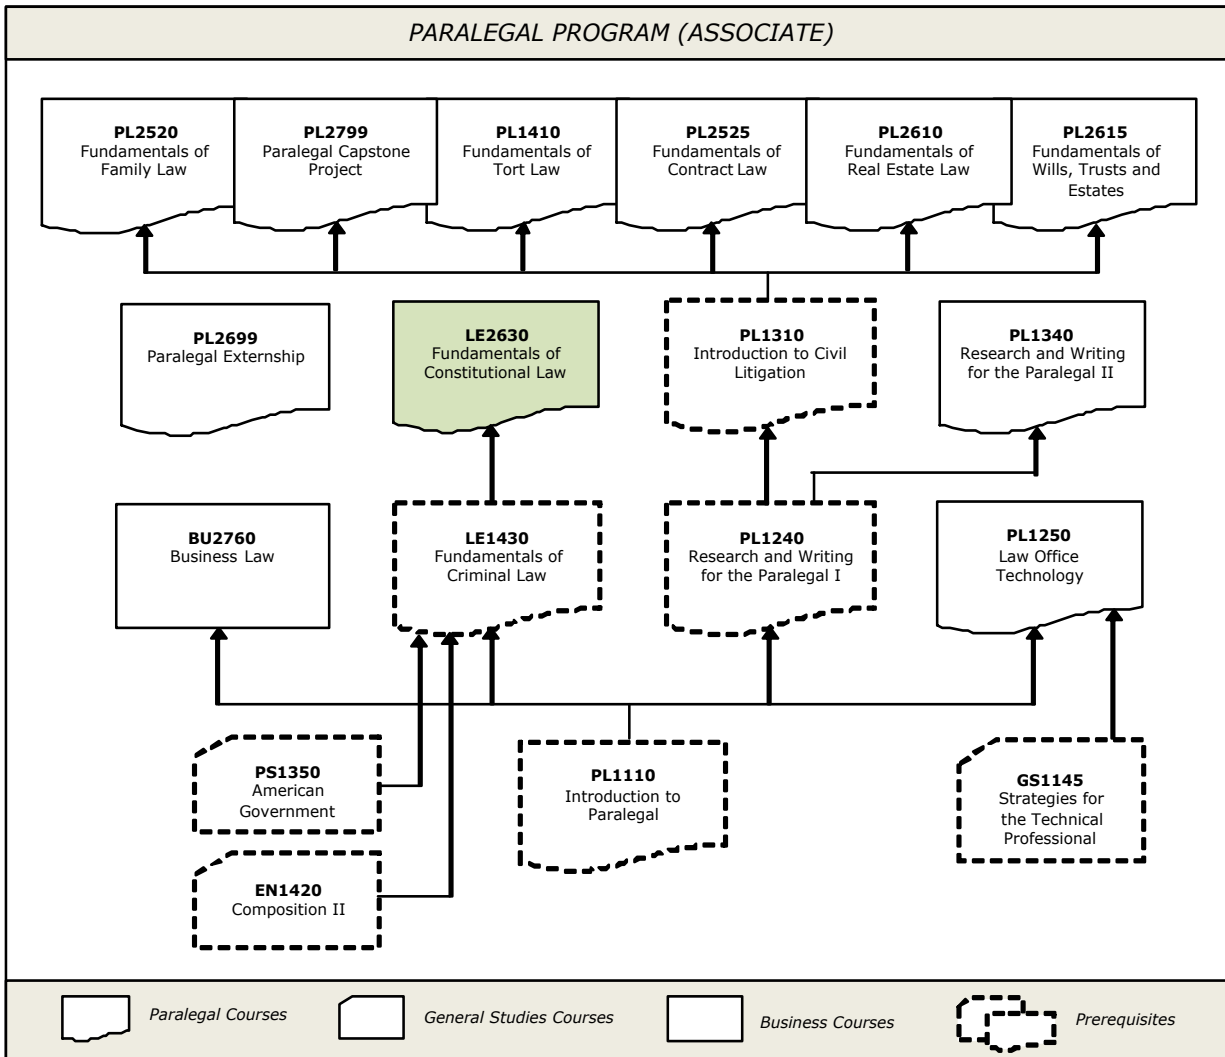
PARALEGAL PROGRAM (ASSOCIATE)

**PL2520**
Fundamentals of Family Law

**PL2799**
Paralegal Capstone Project

**PL1410**
Fundamentals of Tort Law

**PL2525**
Fundamentals of Contract Law

**PL2610**
Fundamentals of Real Estate Law

**PL2615**
Fundamentals of Wills, Trusts and Estates

**PL2699**
Paralegal Externship

**LE2630**
Fundamentals of Constitutional Law

**PL1310**
Introduction to Civil Litigation

**PL1340**
Research and Writing for the Paralegal II

**BU2760**
Business Law

**LE1430**
Fundamentals of Criminal Law

**PL1240**
Research and Writing for the Paralegal I

**PL1250**
Law Office Technology

**PS1350**
American Government

**PL1110**
Introduction to Paralegal

**GS1145**
Strategies for the Technical Professional

**EN1420**
Composition II

Paralegal Courses

General Studies Courses

Business Courses

Prerequisites